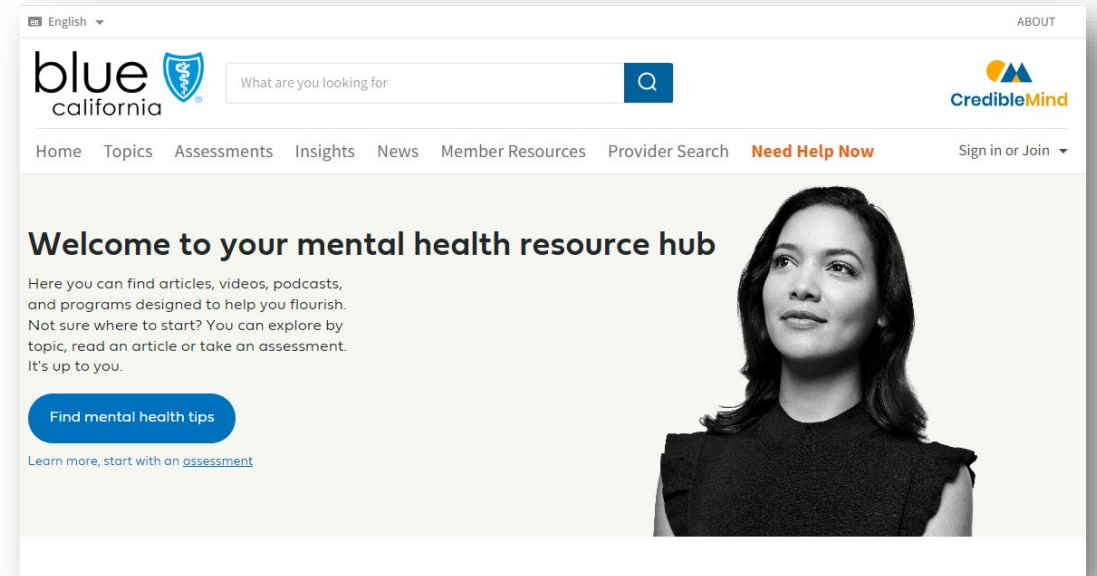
English

ABOUT

blue california

What are you looking for

CredibleMind

Home Topics Assessments Insights News Member Resources Provider Search Need Help Now

Sign in or Join

Welcome to your mental health resource hub

Here you can find articles, videos, podcasts, and programs designed to help you flourish. Not sure where to start? You can explore by topic, read an article or take an assessment. It's up to you.

Find mental health tips

Learn more, start with an assessment